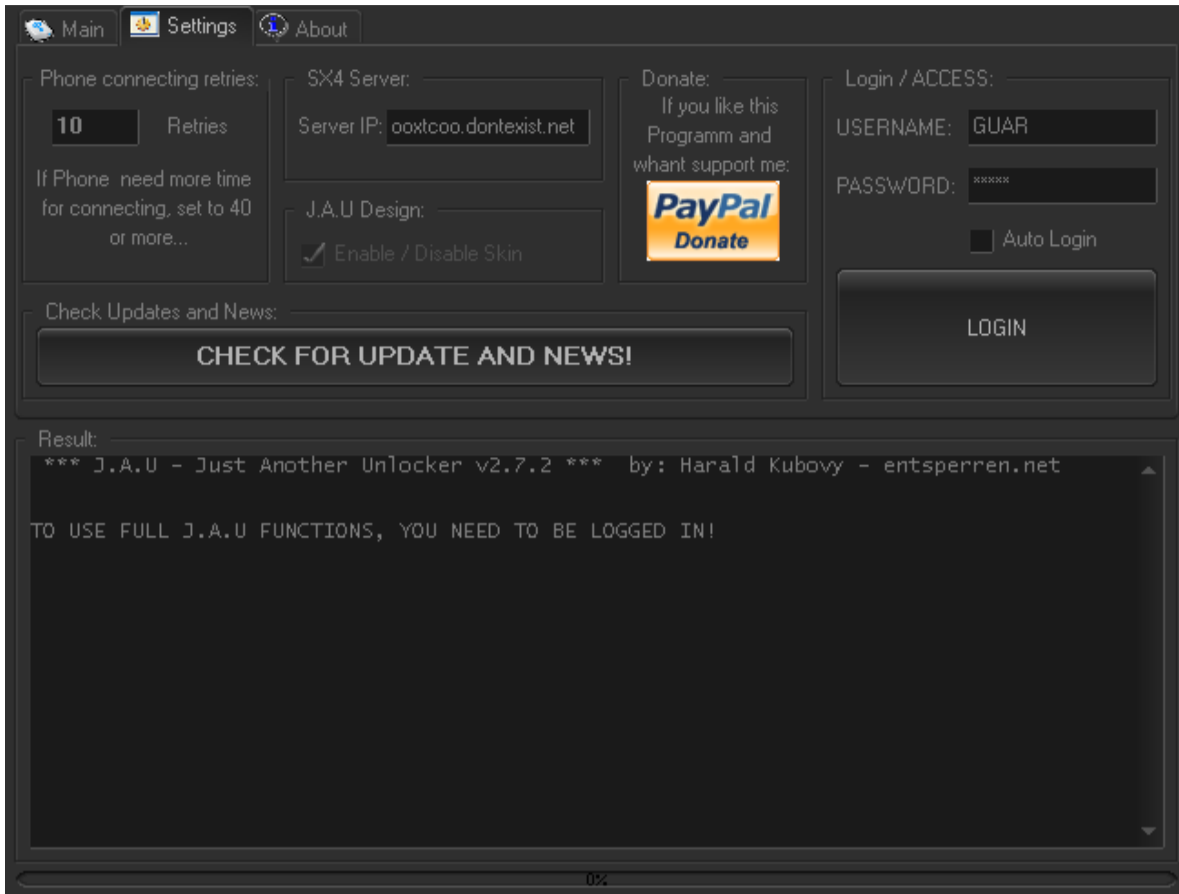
Main Settings About

Phone connecting retries:
10 Retries
If Phone need more time for connecting, set to 40 or more...

SX4 Server:
Server IP: ooxtcoo.dontexist.net

J.A.U Design:
Enable / Disable Skin

Donate:
If you like this Programm and whant support me:
PayPal Donate

Login / ACCESS:
USERNAME: GUAR
PASSWORD: *****
Auto Login
LOGIN

Check Updates and News:
CHECK FOR UPDATE AND NEWS!

Result:
*** J.A.U - Just Another Unlocker v2.7.2 *** by: Harald Kubovy - entsperren.net

TO USE FULL J.A.U FUNCTIONS, YOU NEED TO BE LOGGED IN!

0%